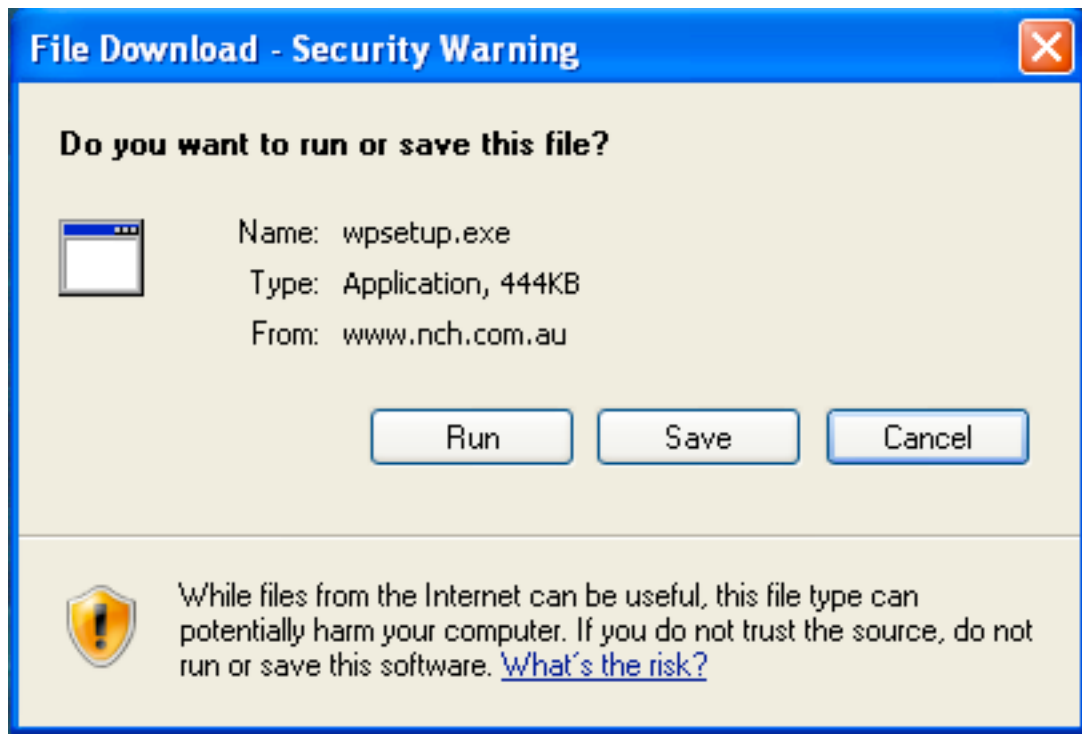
File Download - Security Warning

Do you want to run or save this file?

Name: wpsetup.exe
Type: Application, 444KB
From: www.nch.com.au

Run Save Cancel

While files from the Internet can be useful, this file type can potentially harm your computer. If you do not trust the source, do not run or save this software. What's the risk?